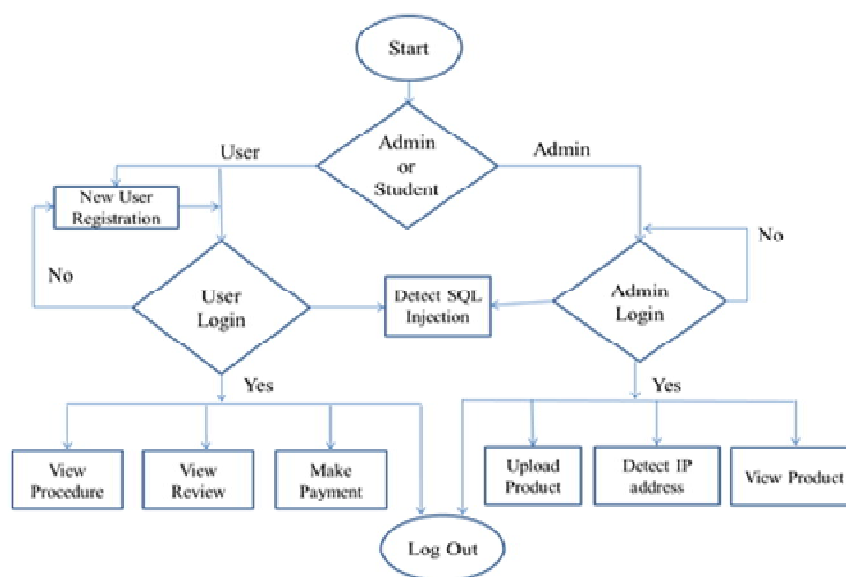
Start

Admin or Student

User

Admin

New User Registration

No

No

User Login

Detect SQL Injection

Admin Login

Yes

Yes

View Procedure

View Review

Make Payment

Upload Product

Detect IP address

View Product

Log Out